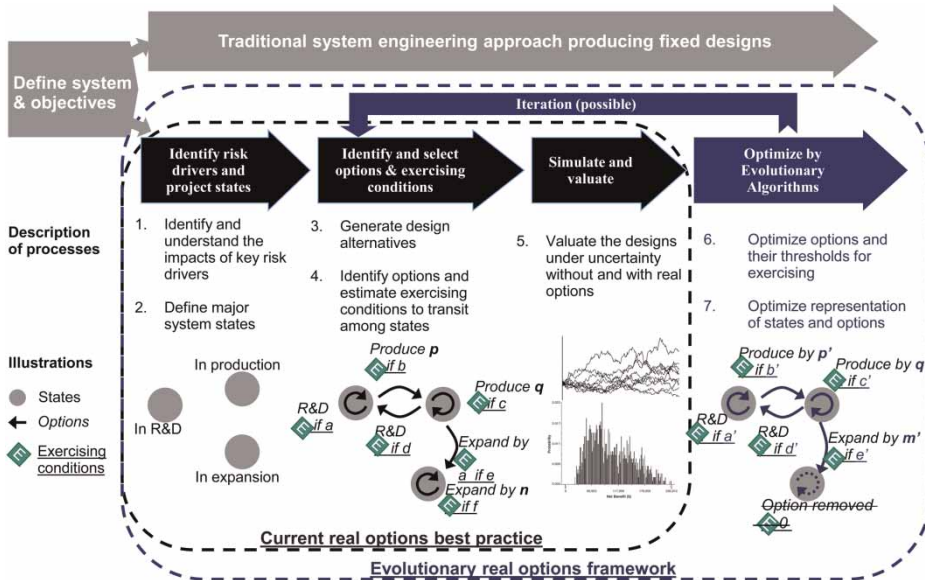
Traditional system engineering approach producing fixed designs

Define system & objectives

Iteration (possible)

Identify risk drivers and project states

Identify and select options & exercising conditions

Simulate and valuate

Optimize by Evolutionary Algorithms

Description of processes

1. Identify and understand the impacts of key risk drivers

2. Define major system states

3. Generate design alternatives

4. Identify options and estimate exercising conditions to transit among states

5. Valuate the designs under uncertainty without and with real options

6. Optimize options and their thresholds for exercising

7. Optimize representation of states and options

Illustrations

States

Options

Exercising conditions

In production

In R&D

In expansion

Produce **p** if b

Produce **q** if c

R&D if a

R&D if d

Expand by a if e

Expand by **n** if f

Produce by **p'** if b'

Produce by **q** if c'

R&D if a'

R&D if d'

Expand by **m'** if e'

Option removed 0

Current real options best practice

Evolutionary real options framework